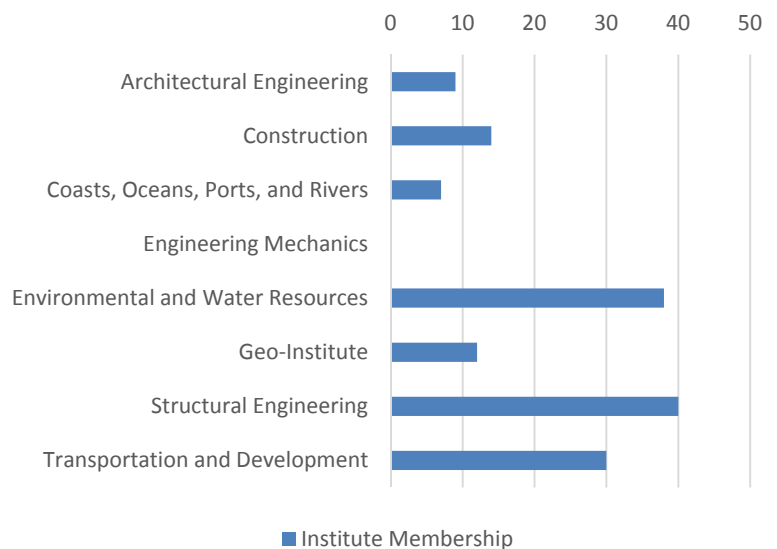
0 10 20 30 40 50

Architectural Engineering

Construction

Coasts, Oceans, Ports, and Rivers

Engineering Mechanics

Environmental and Water Resources

Geo-Institute

Structural Engineering

Transportation and Development

Institute Membership